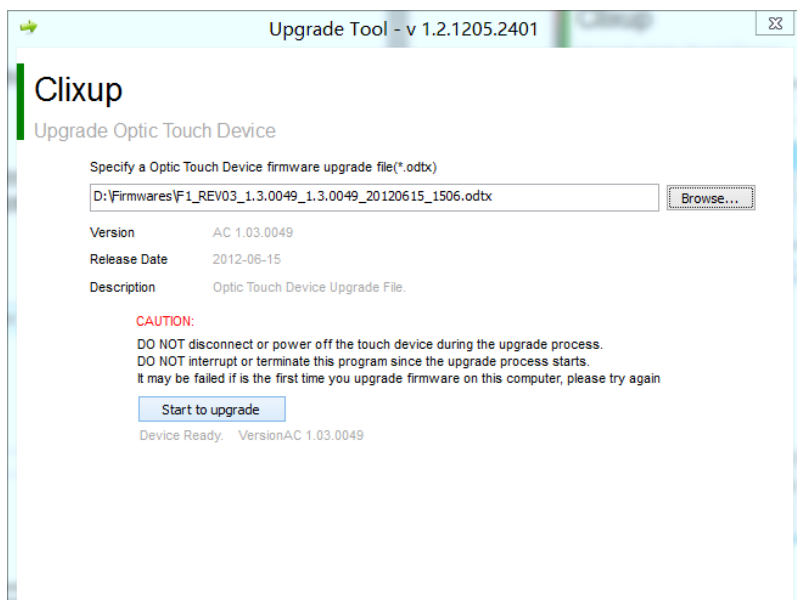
Upgrade Tool - v 1.2.1205.2401

Clixup

Upgrade Optic Touch Device

Specify a Optic Touch Device firmware upgrade file(*.odtx)

D:\Firmwares\F1_REV03_1.3.0049_1.3.0049_20120615_1506.odtx

Browse...

Version AC 1.03.0049

Release Date 2012-06-15

Description Optic Touch Device Upgrade File.

CAUTION:

DO NOT disconnect or power off the touch device during the upgrade process.
DO NOT interrupt or terminate this program since the upgrade process starts.
It may be failed if is the first time you upgrade firmware on this computer, please try again

Start to upgrade

Device Ready. VersionAC 1.03.0049